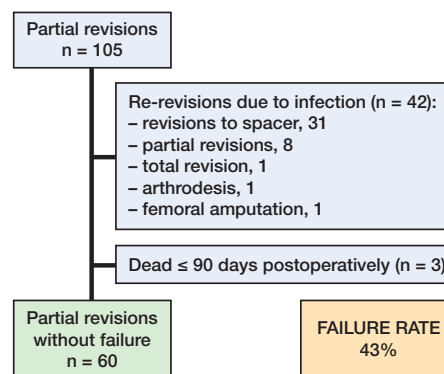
Partial revisions
n = 105

Re-revisions due to infection (n = 42):
– revisions to spacer, 31
– partial revisions, 8
– total revision, 1
– arthrodesis, 1
– femoral amputation, 1

Dead ≤ 90 days postoperatively (n = 3)

Partial revisions without failure
n = 60

FAILURE RATE
43%